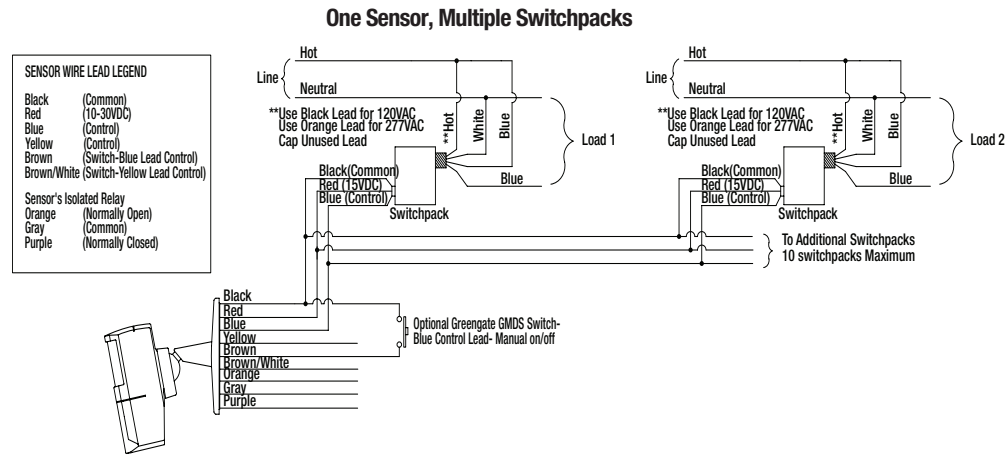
One Sensor, Multiple Switchpacks

SENSOR WIRE LEAD LEGEND

Black (Common)
Red (10-30VDC)
Blue (Control)
Yellow (Control)
Brown (Switch-Blue Lead Control)
Brown/White (Switch-Yellow Lead Control)

Sensor's Isolated Relay
Orange (Normally Open)
Gray (Common)
Purple (Normally Closed)

Line
Hot
Neutral
**Use Black Lead for 120VAC
Use Orange Lead for 277VAC
Cap Unused Lead
**Hot
White
Blue
Load 1
Blue
Black(Common)
Red (15VDC)
Blue (Control)
Switchpack

Line
Hot
Neutral
**Use Black Lead for 120VAC
Use Orange Lead for 277VAC
Cap Unused Lead
**Hot
White
Blue
Load 2
Blue
Black(Common)
Red (15VDC)
Blue (Control)
Switchpack

To Additional Switchpacks
10 switchpacks Maximum

Black
Red
Blue
Yellow
Brown
Brown/White
Orange
Gray
Purple

Optional Greengate GMDS Switch-
Blue Control Lead- Manual on/off